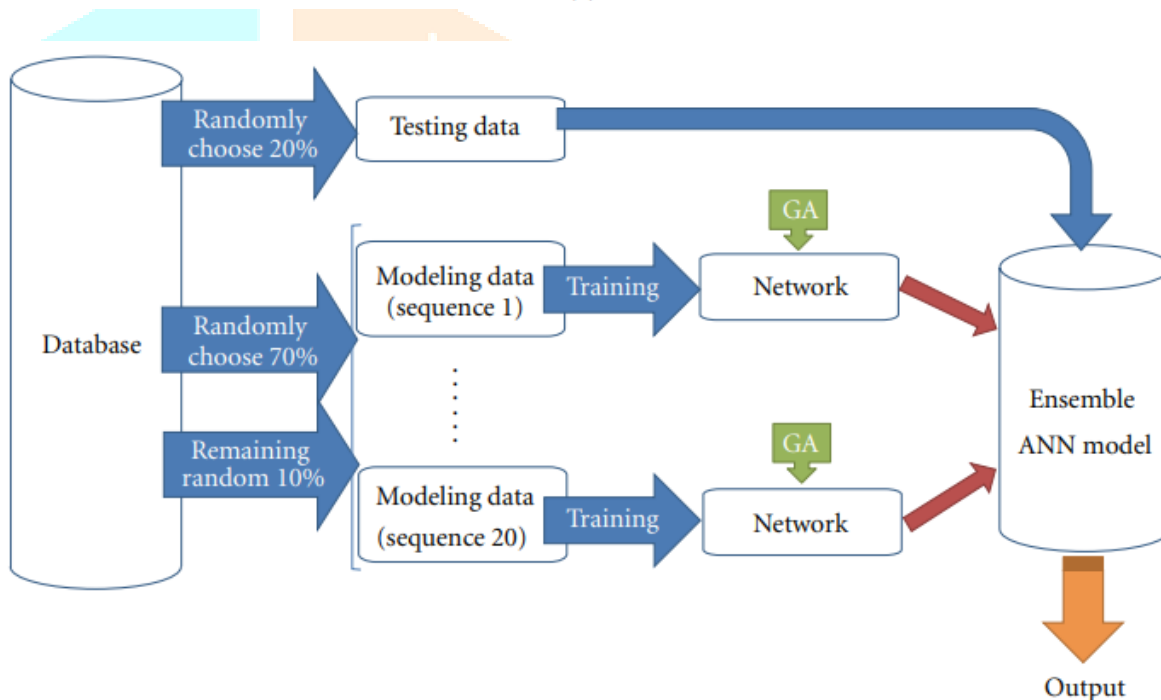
Database

Randomly choose 20%

Testing data

Randomly choose 70%

Remaining random 10%

Modeling data (sequence 1)

Training

GA

Network

Modeling data (sequence 20)

Training

GA

Network

Ensemble ANN model

Output